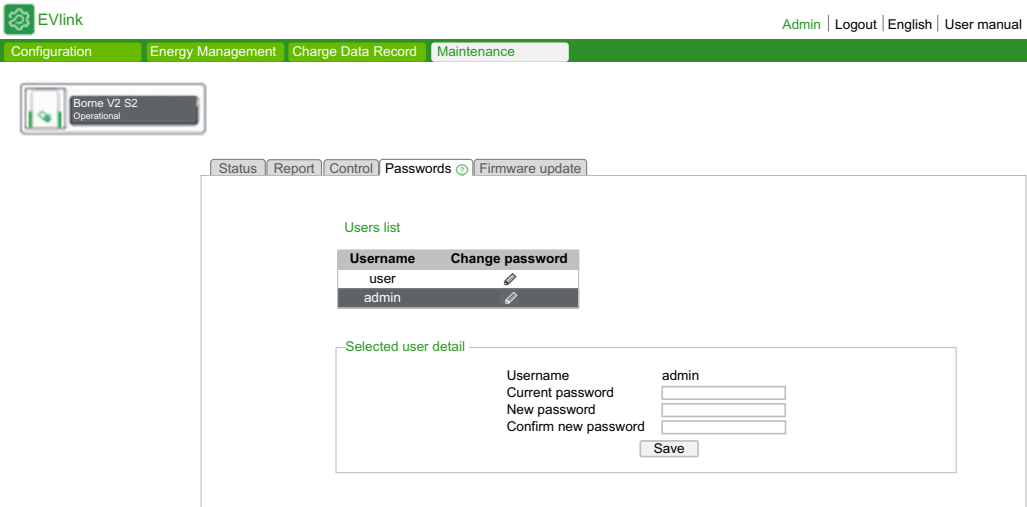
EVlink

Admin | Logout | English | User manual

Configuration | Energy Management | Charge Data Record | Maintenance

Borne V2 S2
Operational

Status | Report | Control | Passwords ? | Firmware update

Users list

| Username | Change password |
|---|---|
| user | |
| admin | |

Selected user detail

Username admin
Current password
New password
Confirm new password

Save